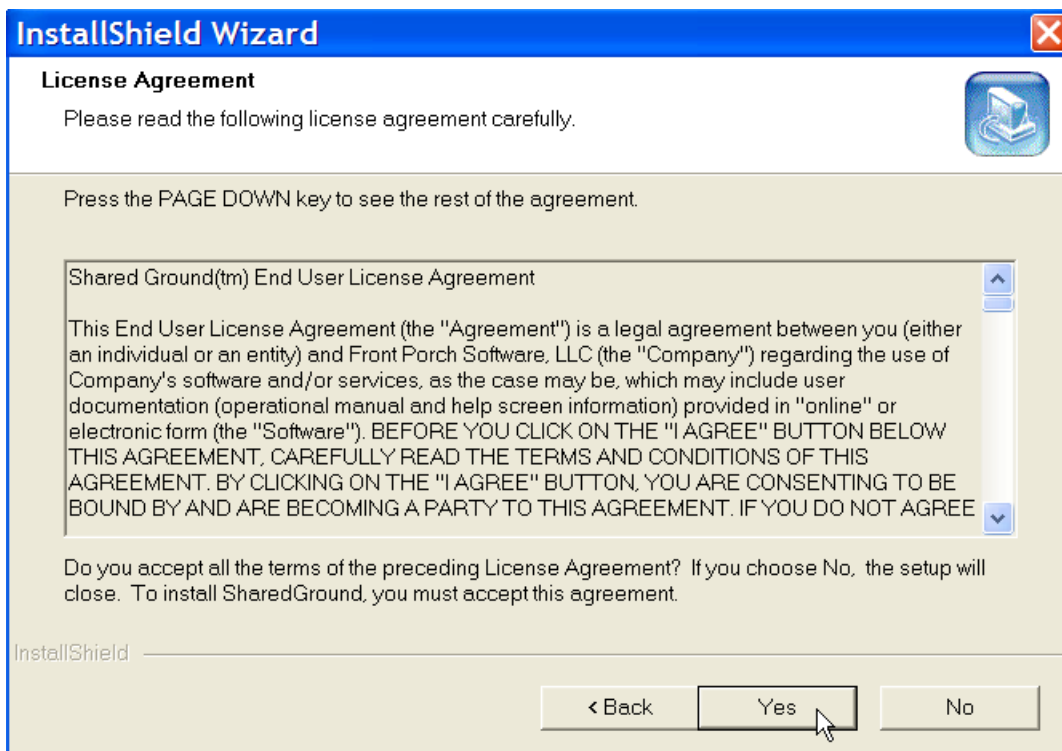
InstallShield Wizard

License Agreement

Please read the following license agreement carefully.

Press the PAGE DOWN key to see the rest of the agreement.

Shared Ground(tm) End User License Agreement

This End User License Agreement (the "Agreement") is a legal agreement between you (either an individual or an entity) and Front Porch Software, LLC (the "Company") regarding the use of Company's software and/or services, as the case may be, which may include user documentation (operational manual and help screen information) provided in "online" or electronic form (the "Software"). BEFORE YOU CLICK ON THE "I AGREE" BUTTON BELOW THIS AGREEMENT, CAREFULLY READ THE TERMS AND CONDITIONS OF THIS AGREEMENT. BY CLICKING ON THE "I AGREE" BUTTON, YOU ARE CONSENTING TO BE BOUND BY AND ARE BECOMING A PARTY TO THIS AGREEMENT. IF YOU DO NOT AGREE

Do you accept all the terms of the preceding License Agreement? If you choose No, the setup will close. To install SharedGround, you must accept this agreement.

InstallShield

< Back

Yes

No